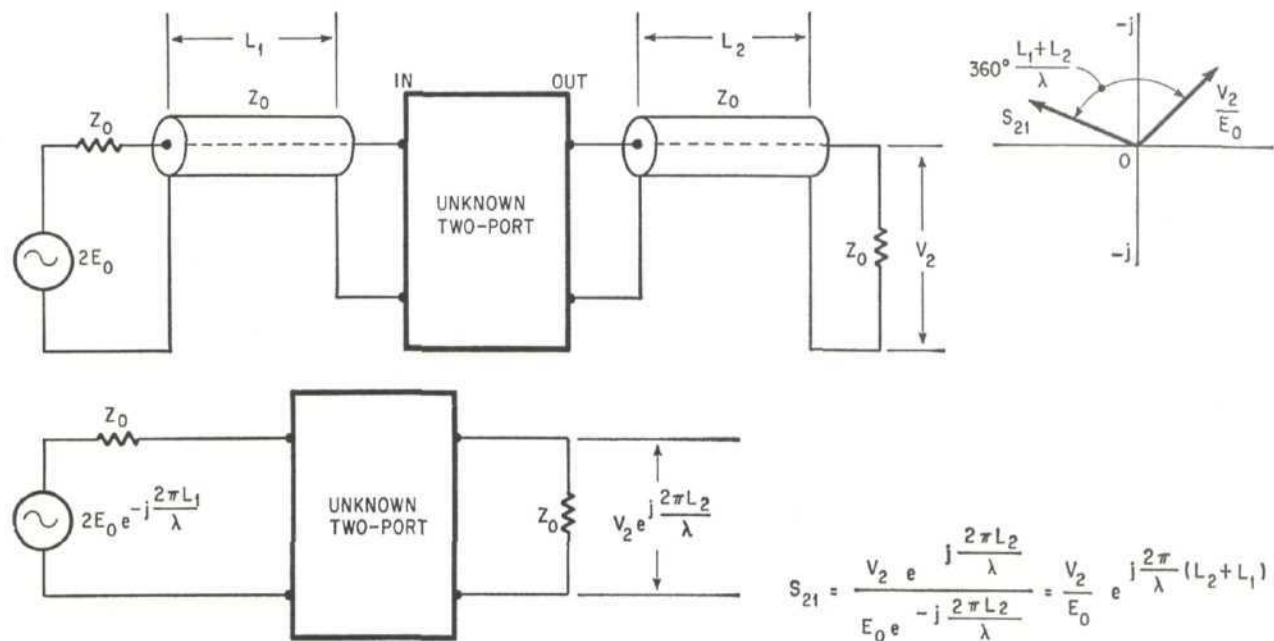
$L_1$

$Z_0$

IN

OUT

$L_2$

$Z_0$

$Z_0$

$2E_0$

UNKNOWN TWO-PORT

$Z_0$

$V_2$

$-j$

$360° \frac{L_1+L_2}{\lambda}$

$S_{21}$

$\frac{V_2}{E_0}$

O

$-j$

$Z_0$

$2E_0 e^{-j\frac{2\pi L_1}{\lambda}}$

UNKNOWN TWO-PORT

$Z_0$

$V_2 e^{j\frac{2\pi L_2}{\lambda}}$

$S_{21} = \frac{V_2 \; e^{j\frac{2\pi L_2}{\lambda}}}{E_0 e^{-j\frac{2\pi L_2}{\lambda}}} = \frac{V_2}{E_0} \; e^{j\frac{2\pi}{\lambda}(L_2+L_1)}$